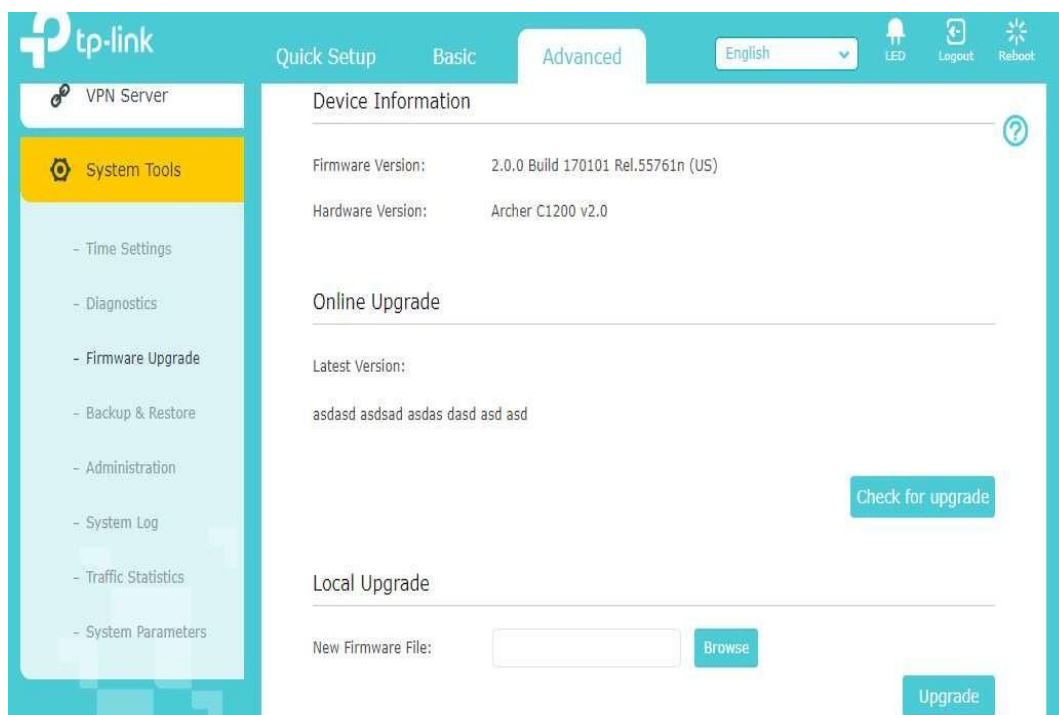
tp-link

Quick Setup Basic Advanced English LED Logout Reboot

VPN Server

System Tools

- Time Settings

- Diagnostics

- Firmware Upgrade

- Backup & Restore

- Administration

- System Log

- Traffic Statistics

- System Parameters

Device Information

Firmware Version: 2.0.0 Build 170101 Rel.55761n (US)

Hardware Version: Archer C1200 v2.0

Online Upgrade

Latest Version:

asdasd asdsad asdas dasd asd asd

Check for upgrade

Local Upgrade

New Firmware File: Browse

Upgrade